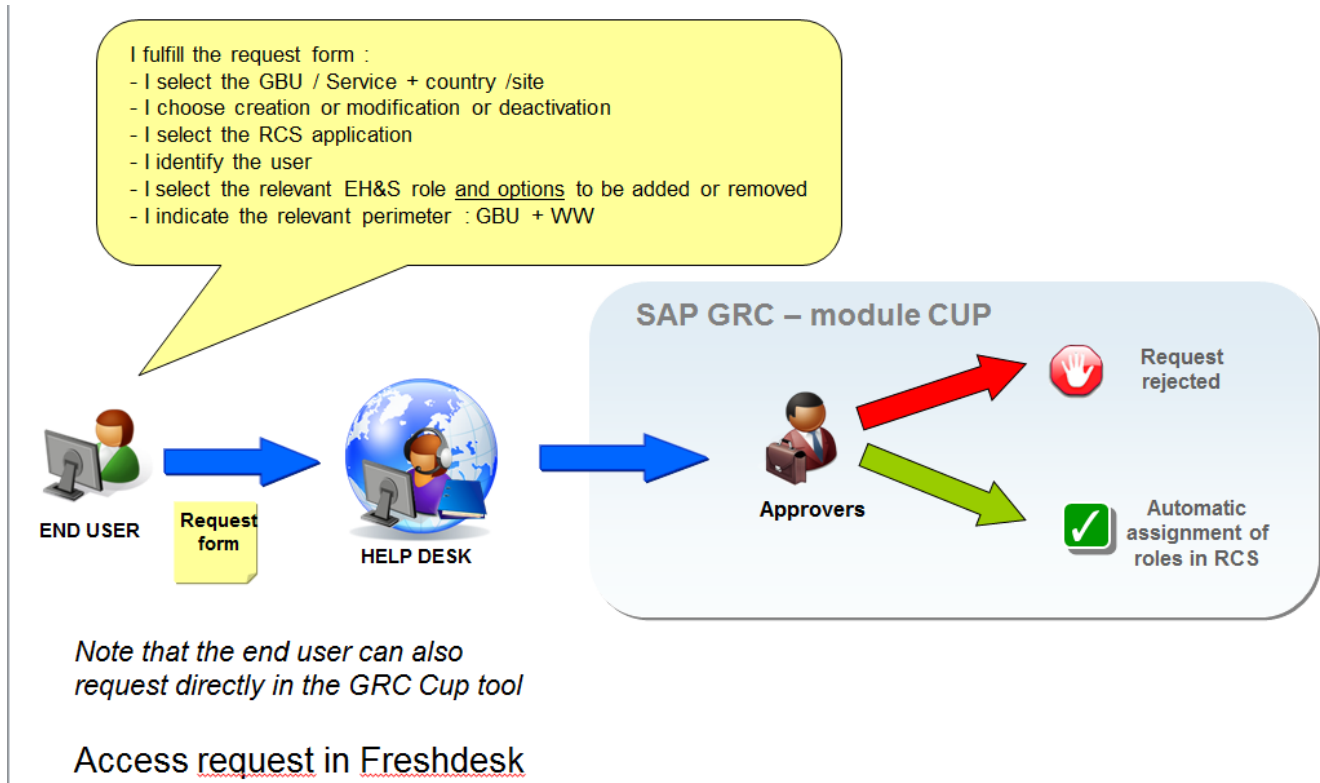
I fulfill the request form :
- I select the GBU / Service + country /site
- I choose creation or modification or deactivation
- I select the RCS application
- I identify the user
- I select the relevant EH&S role and options to be added or removed
- I indicate the relevant perimeter : GBU + WW

SAP GRC – module CUP

Request rejected

END USER

Request form

HELP DESK

Approvers

Automatic assignment of roles in RCS

Note that the end user can also request directly in the GRC Cup tool

Access request in Freshdesk